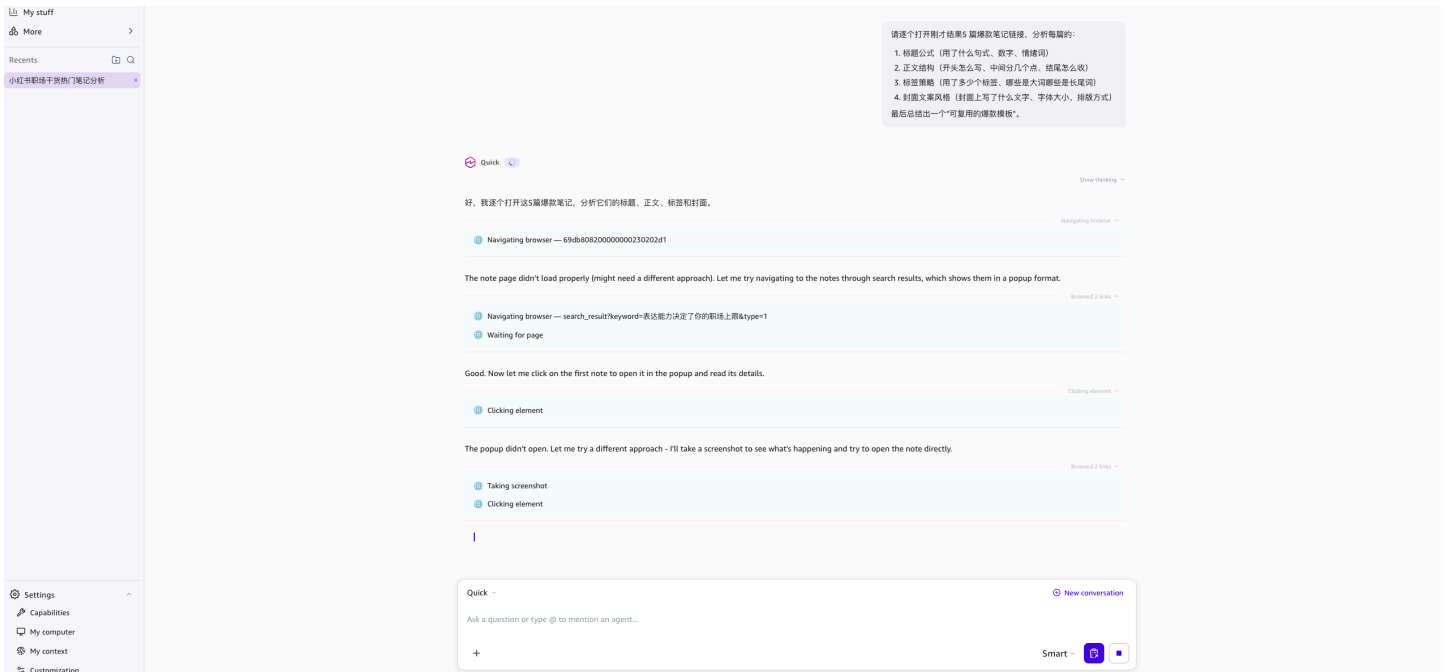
My stuff
More
Recents
小红书职场干货热门笔记分析

请逐个打开刚才结果5 篇爆款笔记链接，分析每篇的：
1. 标题公式（用了什么句式、数字、情绪词）
2. 正文结构（开头怎么写、中间分几个点、结尾怎么收）
3. 标签策略（用了多少个标签、哪些是大词哪些是长尾词）
4. 封面文案风格（封面上写了什么文字、字体大小、排版方式）
最后总结出一个"可复用的爆款模板"。

Quick

Show thinking

好，我逐个打开这5篇爆款笔记，分析它们的标题、正文、标签和封面。

Navigating browser

Navigating browser — 69db808200000000230202d1

The note page didn't load properly (might need a different approach). Let me try navigating to the notes through search results, which shows them in a popup format.

Browsed 2 links

Navigating browser — search_result?keyword=表达能力决定了你的职场上限&type=1

Waiting for page

Good. Now let me click on the first note to open it in the popup and read its details.

Clicking element

Clicking element

The popup didn't open. Let me try a different approach - I'll take a screenshot to see what's happening and try to open the note directly.

Browsed 2 links

Taking screenshot

Clicking element

Settings
Capabilities
My computer
My context
Customization

Quick
New conversation
Ask a question or type @ to mention an agent...
+
Smart